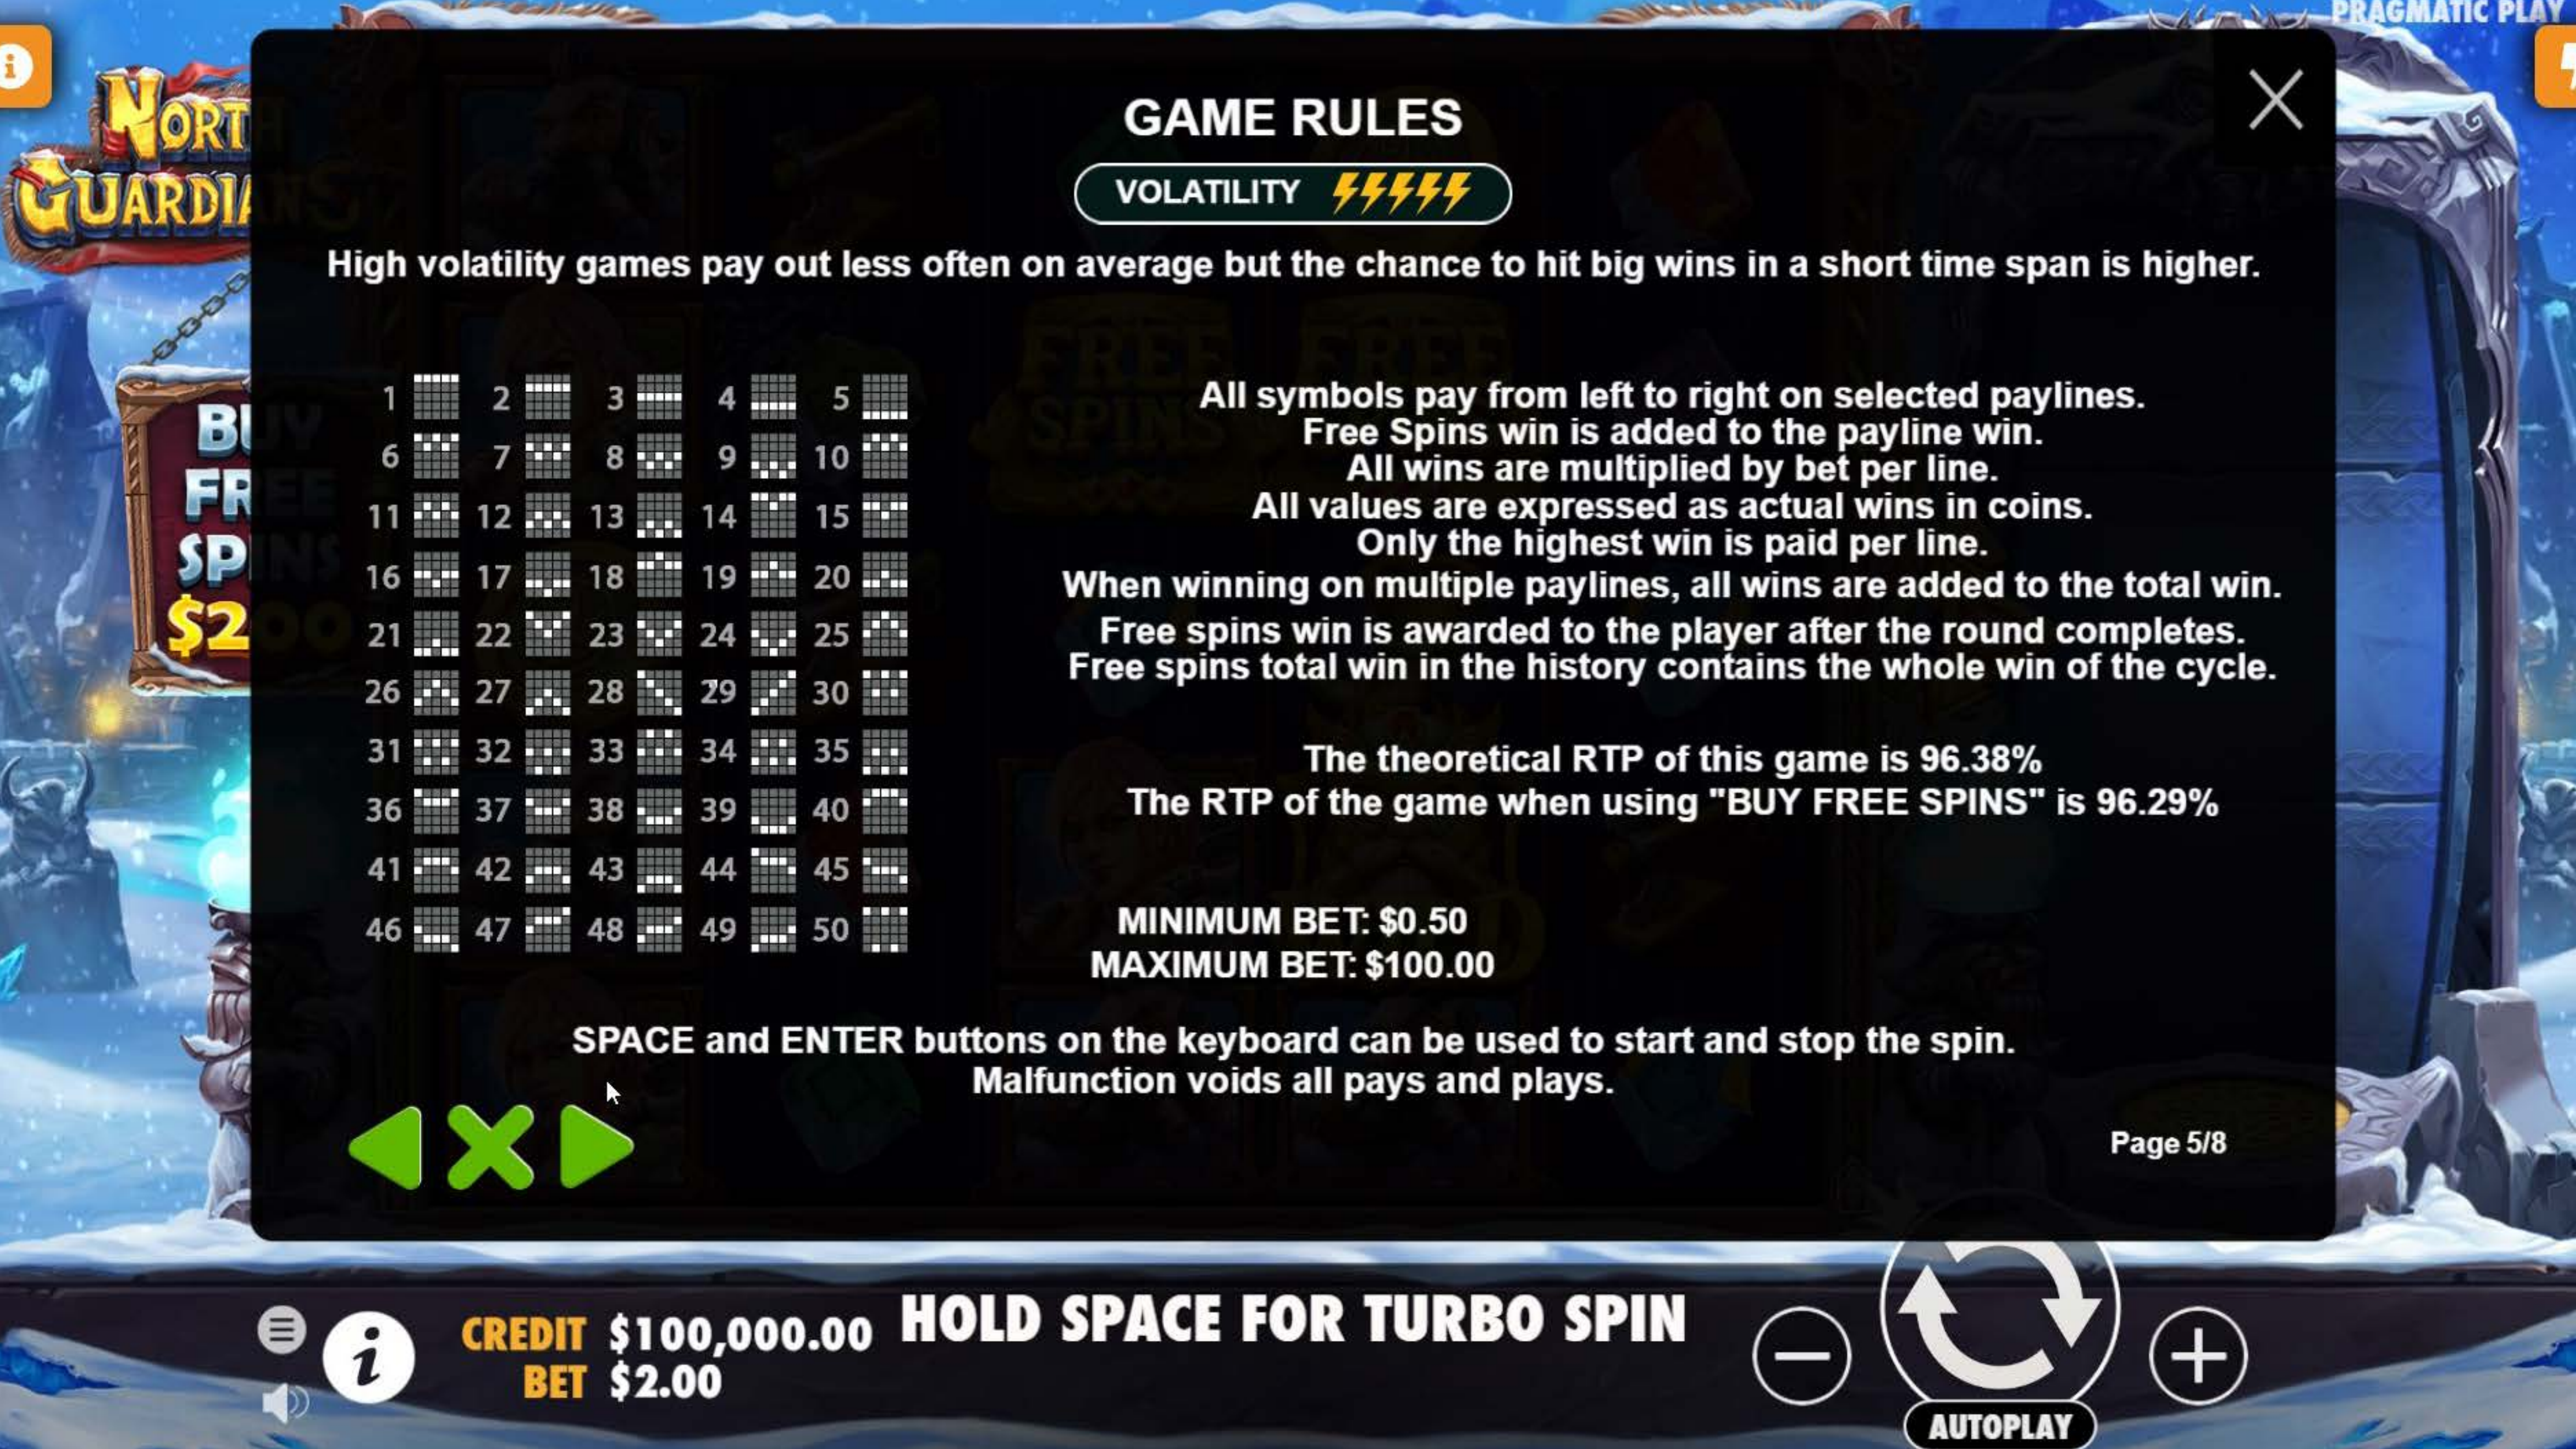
PRAGMATIC PLAY

NORTH GUARDIA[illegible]

BU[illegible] FR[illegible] SP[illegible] $2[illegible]

GAME RULES

VOLATILITY

High volatility games pay out less often on average but the chance to hit big wins in a short time span is higher.

1 2 3 4 5
6 7 8 9 10
11 12 13 14 15
16 17 18 19 20
21 22 23 24 25
26 27 28 29 30
31 32 33 34 35
36 37 38 39 40
41 42 43 44 45
46 47 48 49 50

All symbols pay from left to right on selected paylines.
Free Spins win is added to the payline win.
All wins are multiplied by bet per line.
All values are expressed as actual wins in coins.
Only the highest win is paid per line.
When winning on multiple paylines, all wins are added to the total win.
Free spins win is awarded to the player after the round completes.
Free spins total win in the history contains the whole win of the cycle.

The theoretical RTP of this game is 96.38%
The RTP of the game when using "BUY FREE SPINS" is 96.29%

MINIMUM BET: $0.50
MAXIMUM BET: $100.00

SPACE and ENTER buttons on the keyboard can be used to start and stop the spin.
Malfunction voids all pays and plays.

Page 5/8

CREDIT $100,000.00
BET $2.00
HOLD SPACE FOR TURBO SPIN
AUTOPLAY